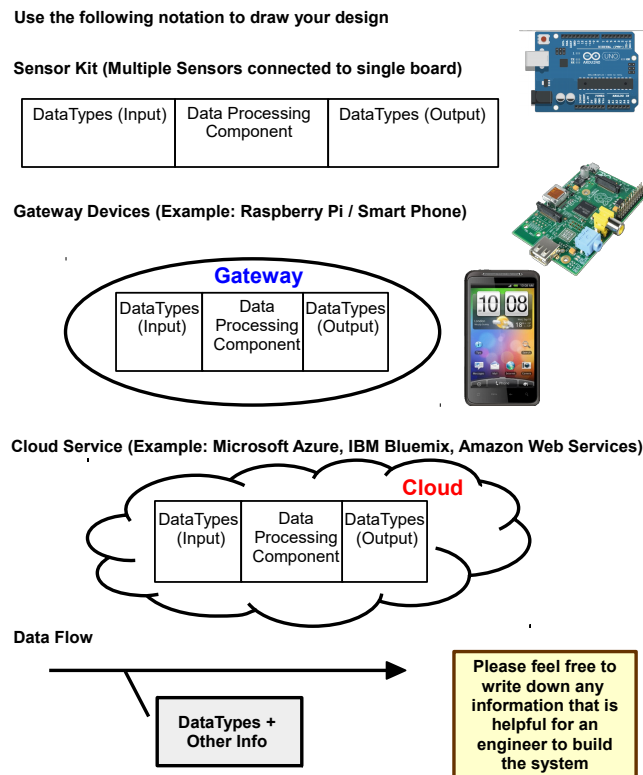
Use the following notation to draw your design

Sensor Kit (Multiple Sensors connected to single board)

| DataTypes (Input) | Data Processing Component | DataTypes (Output) |
|---|---|---|

Gateway Devices (Example: Raspberry Pi / Smart Phone)

Gateway

| DataTypes (Input) | Data Processing Component | DataTypes (Output) |
|---|---|---|

10 08

Cloud Service (Example: Microsoft Azure, IBM Bluemix, Amazon Web Services)

Cloud

| DataTypes (Input) | Data Processing Component | DataTypes (Output) |
|---|---|---|

Data Flow

DataTypes + Other Info

Please feel free to write down any information that is helpful for an engineer to build the system